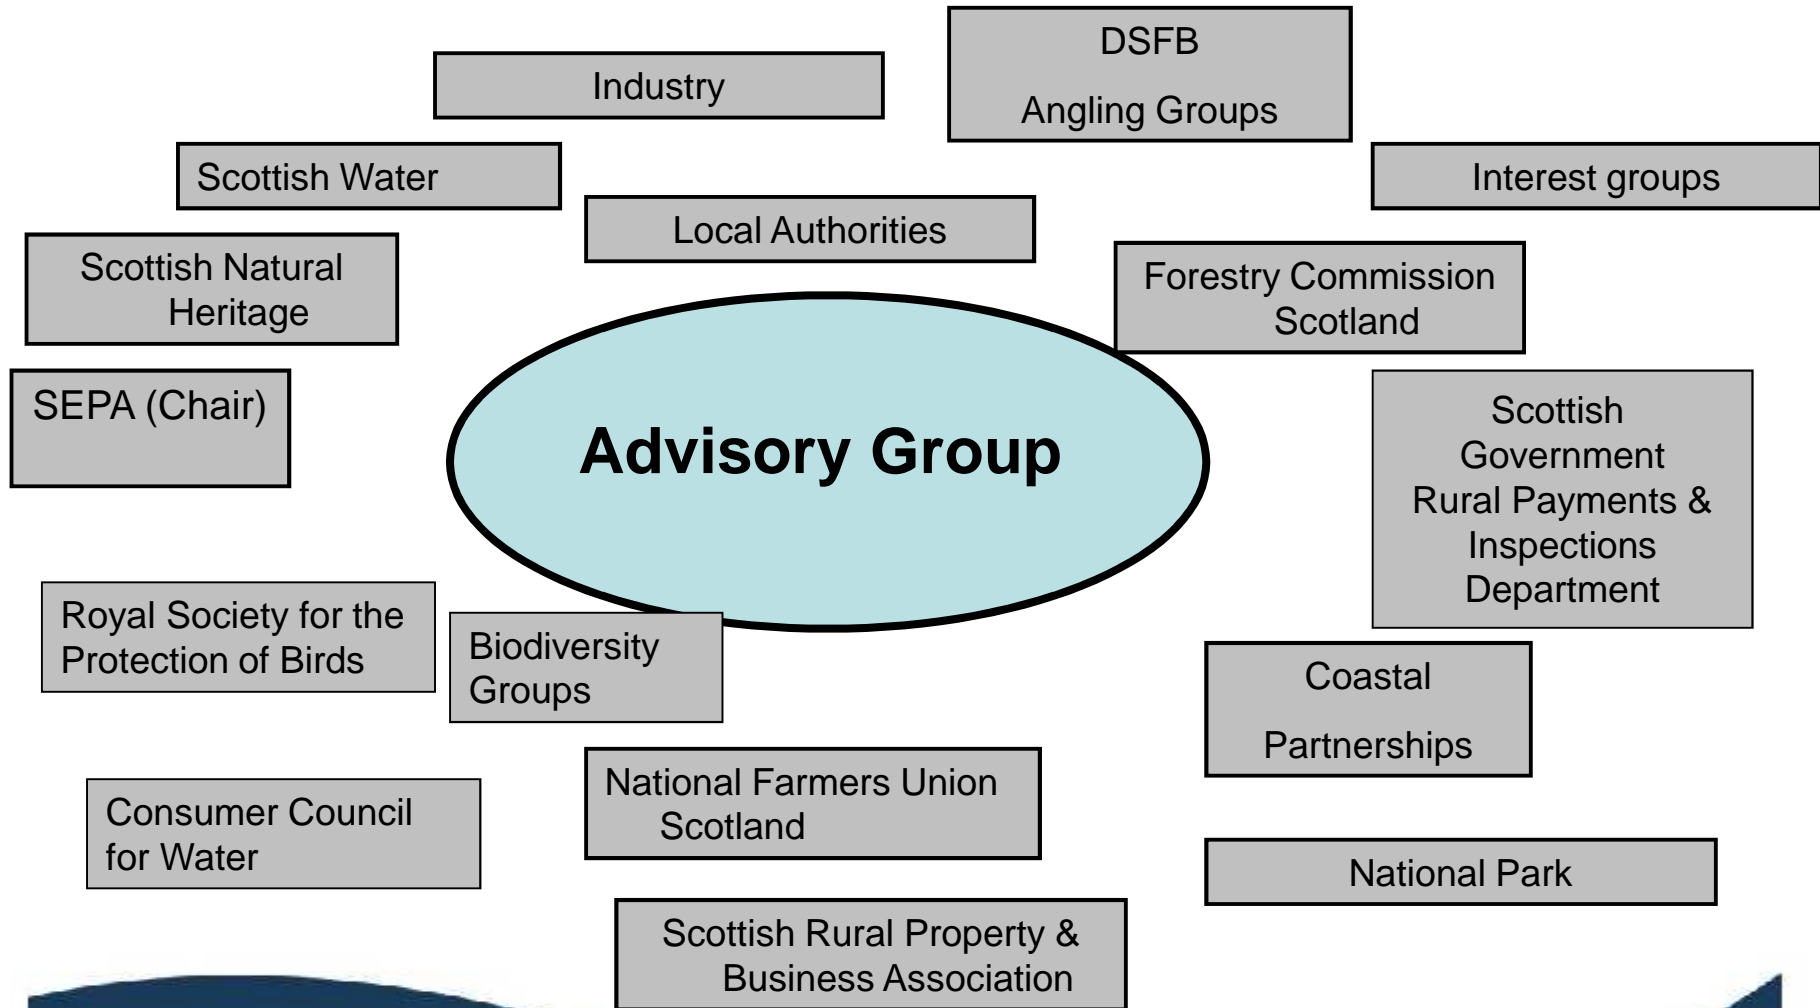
Industry

DSFB

Angling Groups

Scottish Water

Interest groups

Local Authorities

Scottish Natural Heritage

Forestry Commission Scotland

SEPA (Chair)

Advisory Group

Scottish Government Rural Payments & Inspections Department

Royal Society for the Protection of Birds

Biodiversity Groups

Coastal

Partnerships

National Farmers Union Scotland

Consumer Council for Water

National Park

Scottish Rural Property & Business Association